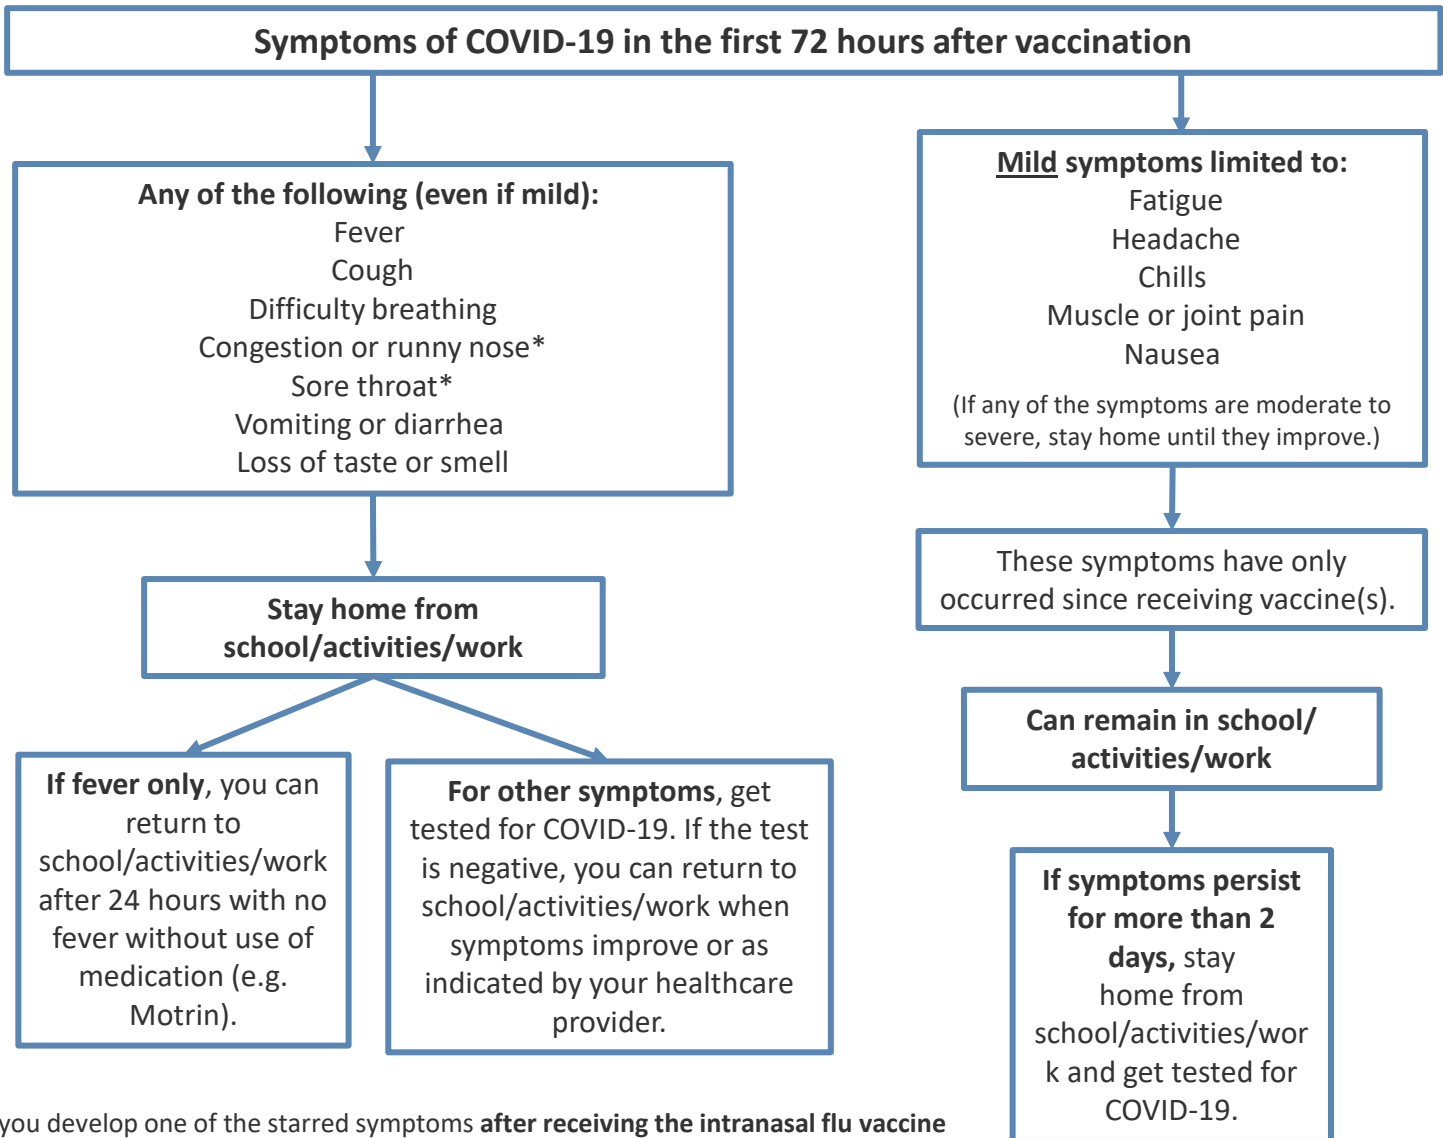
Symptoms of COVID-19 in the first 72 hours after vaccination

Any of the following (even if mild):
Fever
Cough
Difficulty breathing
Congestion or runny nose*
Sore throat*
Vomiting or diarrhea
Loss of taste or smell

Stay home from school/activities/work

If fever only, you can return to school/activities/work after 24 hours with no fever without use of medication (e.g. Motrin).

For other symptoms, get tested for COVID-19. If the test is negative, you can return to school/activities/work when symptoms improve or as indicated by your healthcare provider.

Mild symptoms limited to:
Fatigue
Headache
Chills
Muscle or joint pain
Nausea
(If any of the symptoms are moderate to severe, stay home until they improve.)

These symptoms have only occurred since receiving vaccine(s).

Can remain in school/ activities/work

If symptoms persist for more than 2 days, stay home from school/activities/work and get tested for COVID-19.

you develop one of the starred symptoms after receiving the intranasal flu vaccine